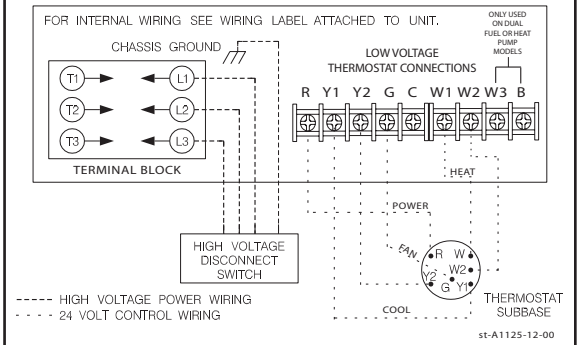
FOR INTERNAL WIRING SEE WIRING LABEL ATTACHED TO UNIT.

ONLY USED ON DUAL FUEL OR HEAT PUMP MODELS

CHASSIS GROUND

LOW VOLTAGE THERMOSTAT CONNECTIONS

R Y1 Y2 G C W1 W2 W3 B

T1 L1
T2 L2
T3 L3

TERMINAL BLOCK

HEAT

POWER

FAN

R W
W2
Y2 G Y1

HIGH VOLTAGE DISCONNECT SWITCH

HIGH VOLTAGE POWER WIRING
24 VOLT CONTROL WIRING

COOL

THERMOSTAT SUBBASE

st-A1125-12-00